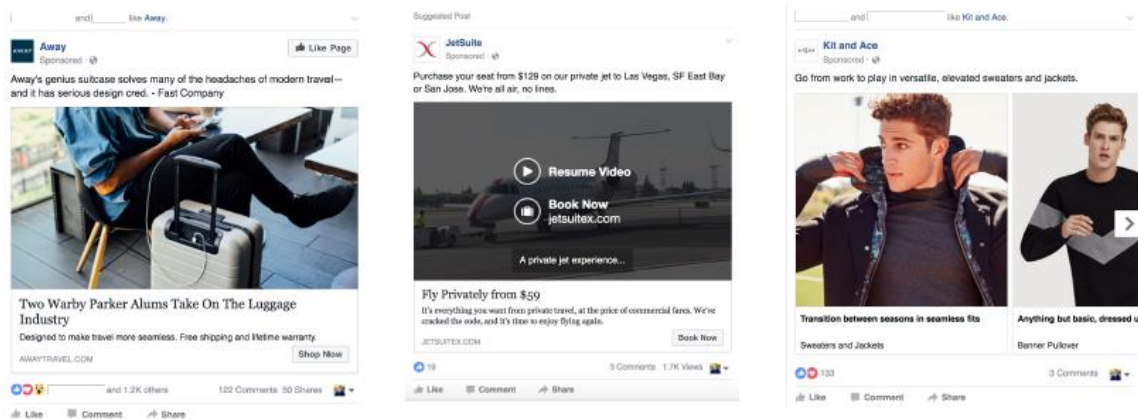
and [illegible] like Away.

AWAY
Away
Sponsored ·

Like Page

Away's genius suitcase solves many of the headaches of modern travel—and it has serious design cred. - Fast Company

Two Warby Parker Alums Take On The Luggage Industry
Designed to make travel more seamless. Free shipping and lifetime warranty.
AWAYTRAVEL.COM
Shop Now

and 1.2K others
122 Comments 50 Shares

Like Comment Share

Suggested Post

JetSuite
Sponsored ·

Purchase your seat from $129 on our private jet to Las Vegas, SF East Bay or San Jose. We're all air, no lines.

Resume Video
Book Now
jetsuitex.com
A private jet experience...

Fly Privately from $59
It's everything you want from private travel, at the price of commercial fares. We've cracked the code, and it's time to enjoy flying again.
JETSUITEX.COM
Book Now

19
3 Comments 1.7K Views

Like Comment Share

and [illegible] like Kit and Ace.

Kit and Ace
Sponsored ·

Go from work to play in versatile, elevated sweaters and jackets.

Transition between seasons in seamless fits
Sweaters and Jackets

Anything but basic, dressed u
Banner Pullover

133
3 Comments

Like Comment Share